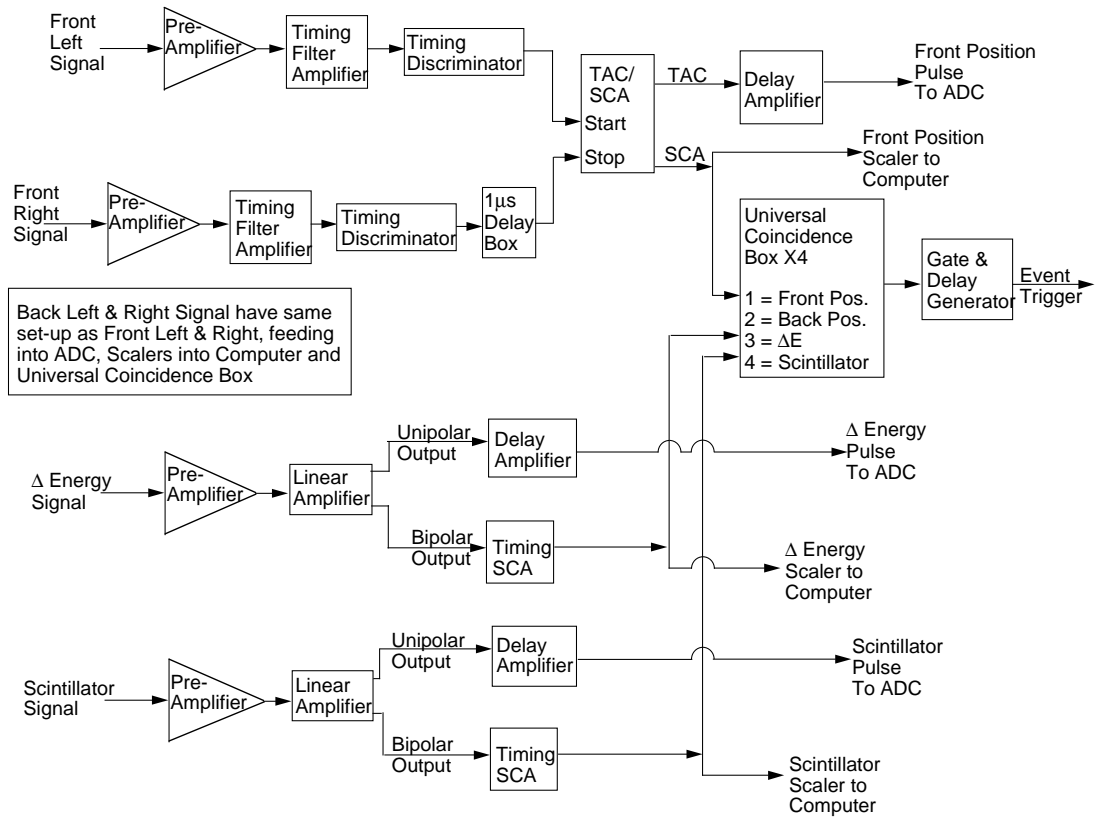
Front Left Signal

Pre-Amplifier

Timing Filter Amplifier

Timing Discriminator

TAC/ SCA

Start

Stop

TAC

Delay Amplifier

Front Position Pulse To ADC

SCA

Front Position Scaler to Computer

Front Right Signal

Pre-Amplifier

Timing Filter Amplifier

Timing Discriminator

1$\mu$s Delay Box

Universal Coincidence Box X4

1 = Front Pos.
2 = Back Pos.
3 = $\Delta$E
4 = Scintillator

Gate & Delay Generator

Event Trigger

Back Left & Right Signal have same set-up as Front Left & Right, feeding into ADC, Scalers into Computer and Universal Coincidence Box

$\Delta$ Energy Signal

Pre-Amplifier

Linear Amplifier

Unipolar Output

Delay Amplifier

$\Delta$ Energy Pulse To ADC

Bipolar Output

Timing SCA

$\Delta$ Energy Scaler to Computer

Scintillator Signal

Pre-Amplifier

Linear Amplifier

Unipolar Output

Delay Amplifier

Scintillator Pulse To ADC

Bipolar Output

Timing SCA

Scintillator Scaler to Computer